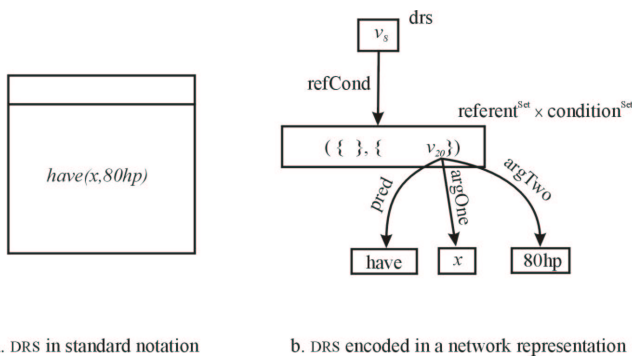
have(x,80hp)

. DRS in standard notation

drs

$v_s$

refCond

referent$^{Set}$ × condition$^{Set}$

( { }, { $v_{20}$ })

pred

argOne

argTwo

have

$x$

80hp

b. DRS encoded in a network representation